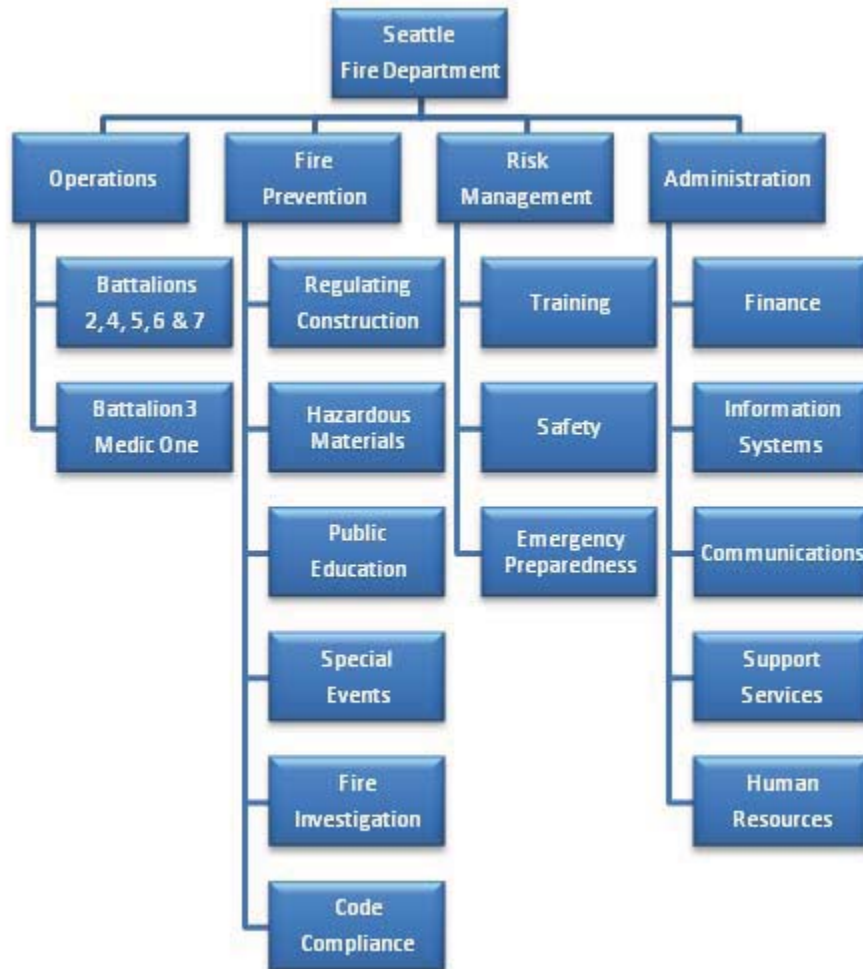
Seattle
Fire Department

Operations

Battalions
2,4, 5, 6 & 7

Battalion 3
Medic One

Fire
Prevention

Regulating
Construction

Hazardous
Materials

Public
Education

Special
Events

Fire
Investigation

Code
Compliance

Risk
Management

Training

Safety

Emergency
Preparedness

Administration

Finance

Information
Systems

Communications

Support
Services

Human
Resources